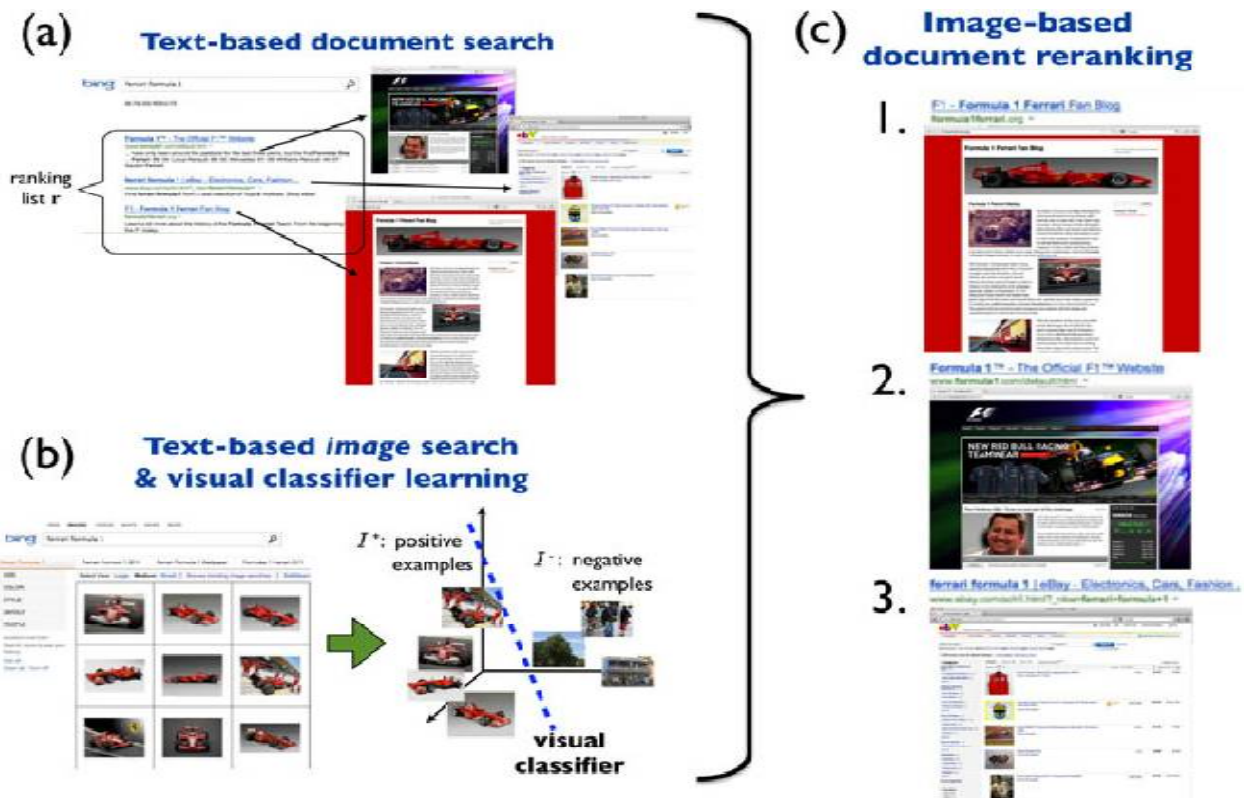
(a) Text-based document search

bing ferrari formula 1

Formula 1™ - The Official F1™ Website

ferrari formula 1 | eBay - Electronics, Cars, Fashion...

F1 - Formula 1 Ferrari Fan Blog

ranking list r

(b) Text-based *image* search & visual classifier learning

bing ferrari formula 1

$I^+$: positive examples

$I^-$: negative examples

visual classifier

(c) Image-based document reranking

1. F1 - Formula 1 Ferrari Fan Blog
formula1ferrari.org

2. Formula 1™ - The Official F1™ Website
www.formula1.com/default.html

NEW RED BULL RACING TEAMWEAR

3. ferrari formula 1 | eBay - Electronics, Cars, Fashion ...
www.ebay.com/sch/i.html?_nkw=ferrari+formula+1